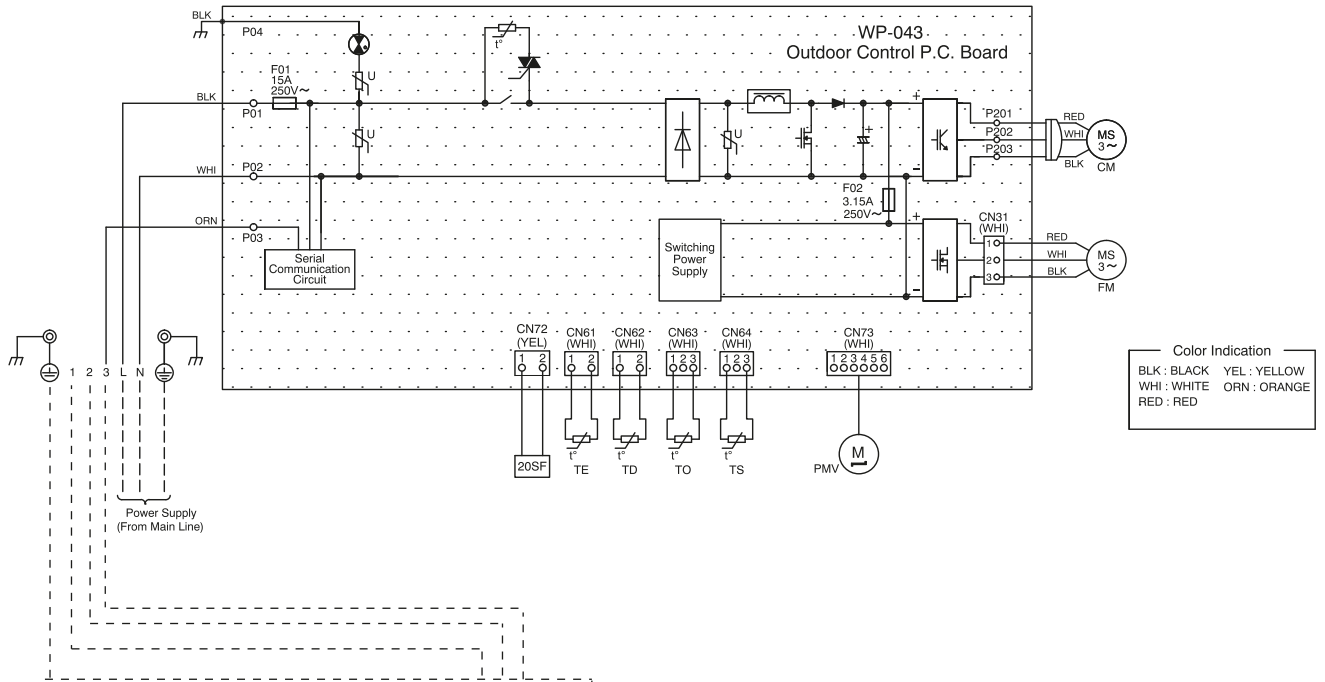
BLK
P04
F01
15A
250V~
BLK
P01
U
U
$t°$
WP-043
Outdoor Control P.C. Board
U
+
-
P201
P202
P203
RED
WHI
BLK
MS
3~
CM
WHI
P02
F02
3.15A
250V~
ORN
P03
Serial Communication Circuit
Switching Power Supply
+
-
CN31
(WHI)
1
2
3
RED
WHI
BLK
MS
3~
FM
1 2 3 L N
CN72
(YEL)
1 2
CN61
(WHI)
1 2
CN62
(WHI)
1 2
CN63
(WHI)
1 2 3
CN64
(WHI)
1 2 3
CN73
(WHI)
1 2 3 4 5 6
$t°$
$t°$
$t°$
$t°$
20SF
TE
TD
TO
TS
M
PMV
Power Supply
(From Main Line)
Color Indication
BLK : BLACK
WHI : WHITE
RED : RED
YEL : YELLOW
ORN : ORANGE